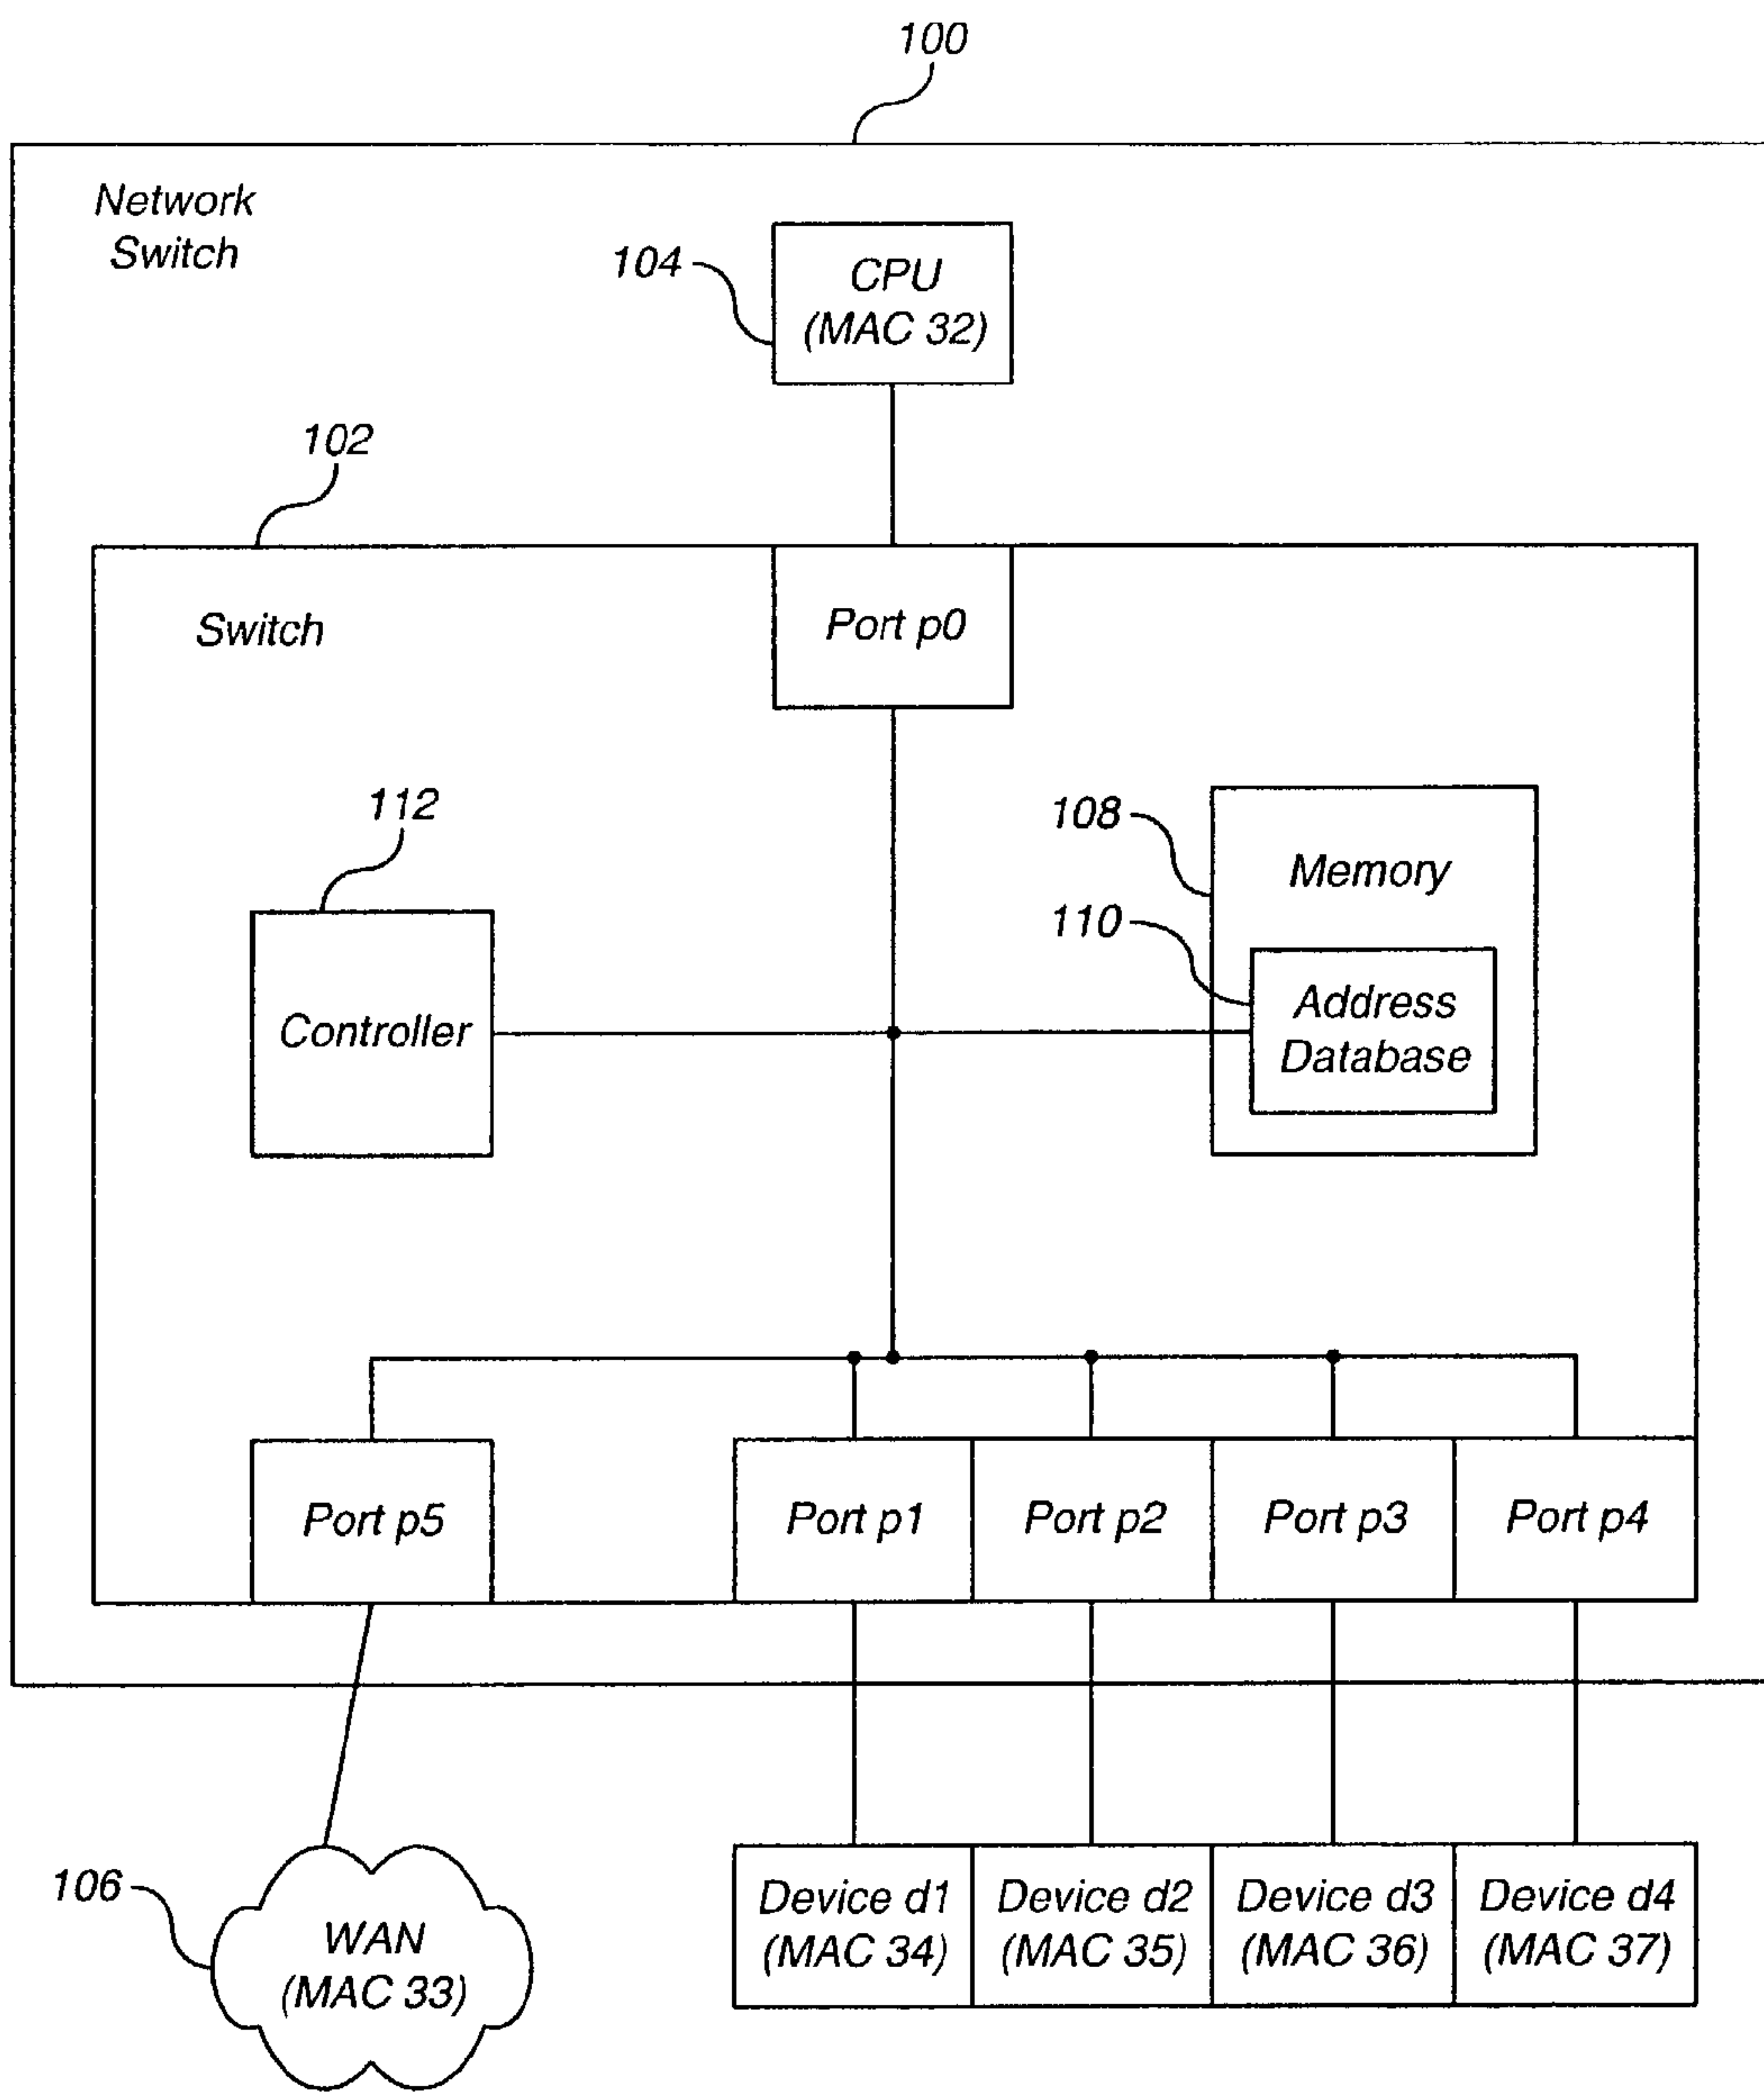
100

Network Switch

104

CPU (MAC 32)

102

Switch

Port p0

112

Controller

108

Memory

110

Address Database

Port p5

Port p1

Port p2

Port p3

Port p4

106

WAN (MAC 33)

Device d1 (MAC 34)

Device d2 (MAC 35)

Device d3 (MAC 36)

Device d4 (MAC 37)